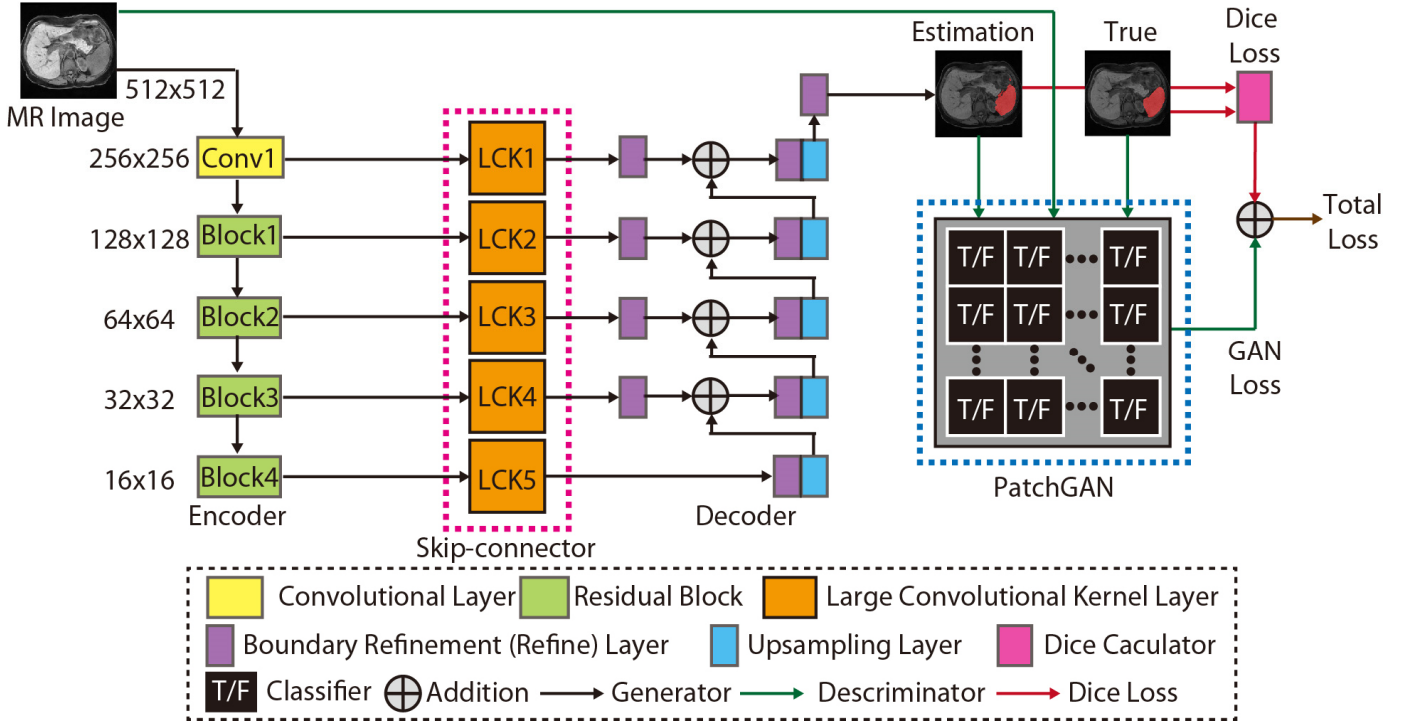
MR Image
512x512
256x256 Conv1
128x128 Block1
64x64 Block2
32x32 Block3
16x16 Block4
Encoder

LCK1
LCK2
LCK3
LCK4
LCK5
Skip-connector

Decoder

Estimation
True
Dice Loss
Total Loss

T/F T/F T/F
T/F T/F T/F
T/F T/F T/F
PatchGAN

GAN Loss

Convolutional Layer Residual Block Large Convolutional Kernel Layer
Boundary Refinement (Refine) Layer Upsampling Layer Dice Caculator
T/F Classifier Addition Generator Descriminator Dice Loss